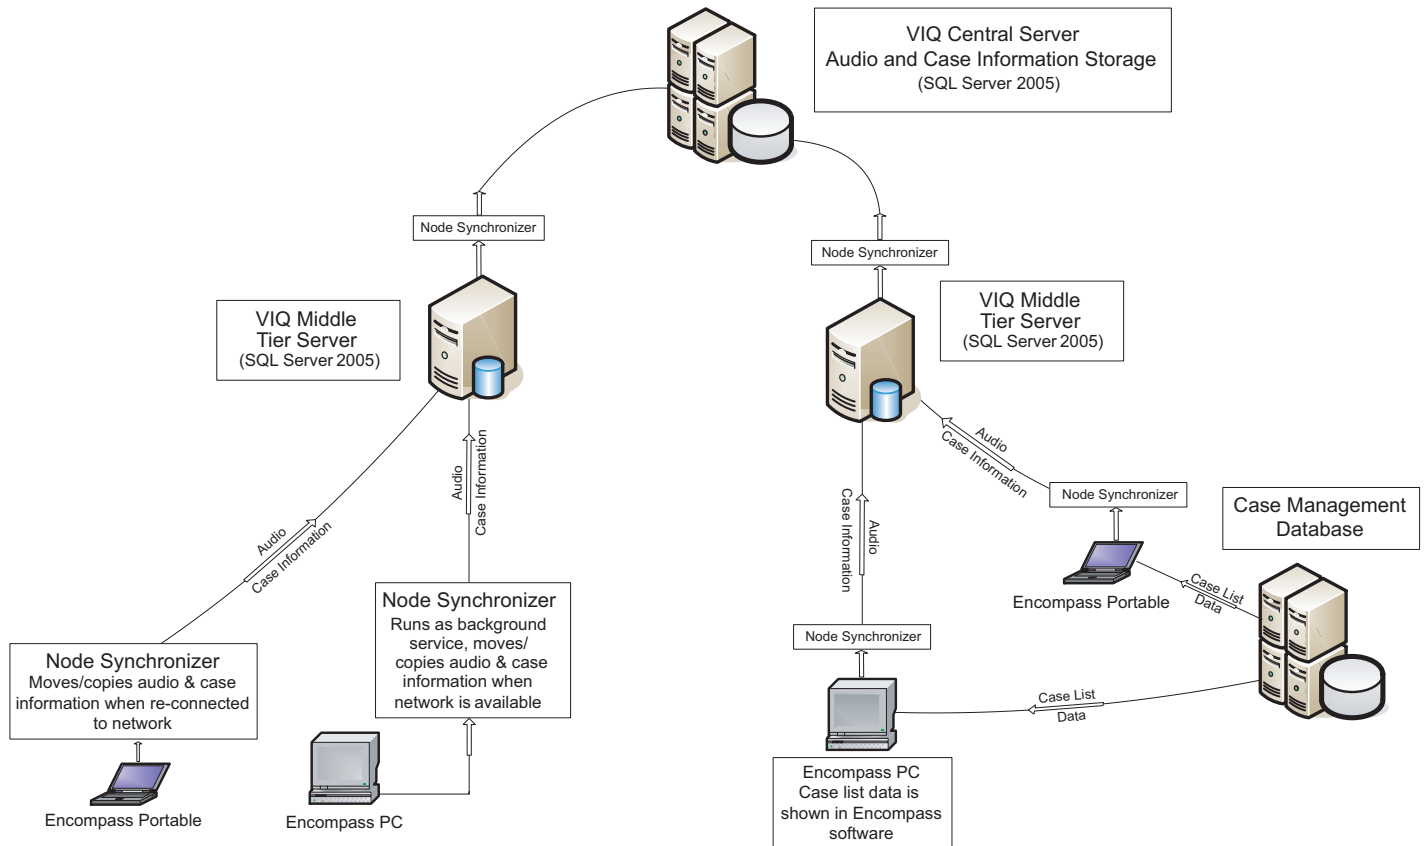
VIQ Central Server
Audio and Case Information Storage
(SQL Server 2005)

Node Synchronizer

Node Synchronizer

VIQ Middle Tier Server
(SQL Server 2005)

VIQ Middle Tier Server
(SQL Server 2005)

Audio
Case Information

Audio
Case Information

Audio
Case Information

Case Information
Audio

Node Synchronizer

Case Management Database

Case List
Data

Encompass Portable

Node Synchronizer
Runs as background service, moves/ copies audio & case information when network is available

Node Synchronizer

Case List
Data

Node Synchronizer
Moves/copies audio & case information when re-connected to network

Encompass Portable

Encompass PC

Encompass PC
Case list data is shown in Encompass software